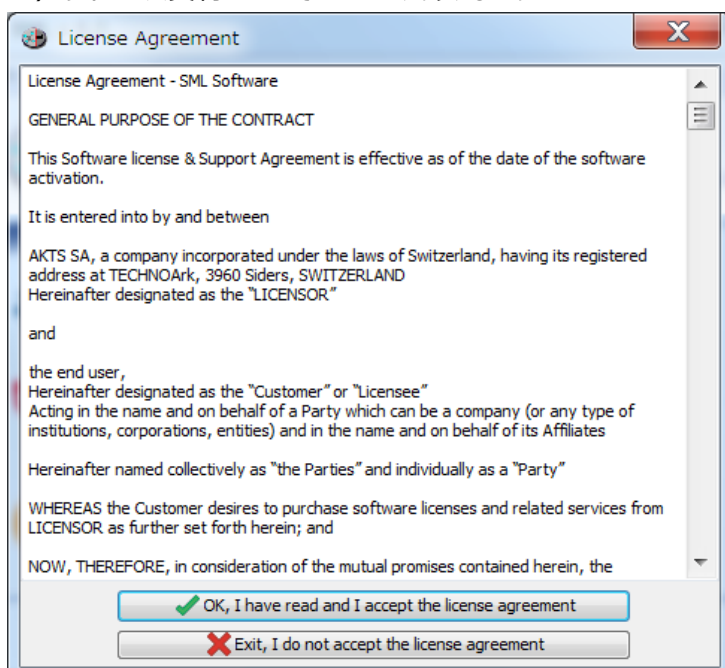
License Agreement

License Agreement - SML Software

GENERAL PURPOSE OF THE CONTRACT

This Software license & Support Agreement is effective as of the date of the software activation.

It is entered into by and between

AKTS SA, a company incorporated under the laws of Switzerland, having its registered address at TECHNOArk, 3960 Siders, SWITZERLAND
Hereinafter designated as the "LICENSOR"

and

the end user,
Hereinafter designated as the "Customer" or "Licensee"
Acting in the name and on behalf of a Party which can be a company (or any type of institutions, corporations, entities) and in the name and on behalf of its Affiliates

Hereinafter named collectively as "the Parties" and individually as a "Party"

WHEREAS the Customer desires to purchase software licenses and related services from LICENSOR as further set forth herein; and

NOW, THEREFORE, in consideration of the mutual promises contained herein, the

OK, I have read and I accept the license agreement

Exit, I do not accept the license agreement